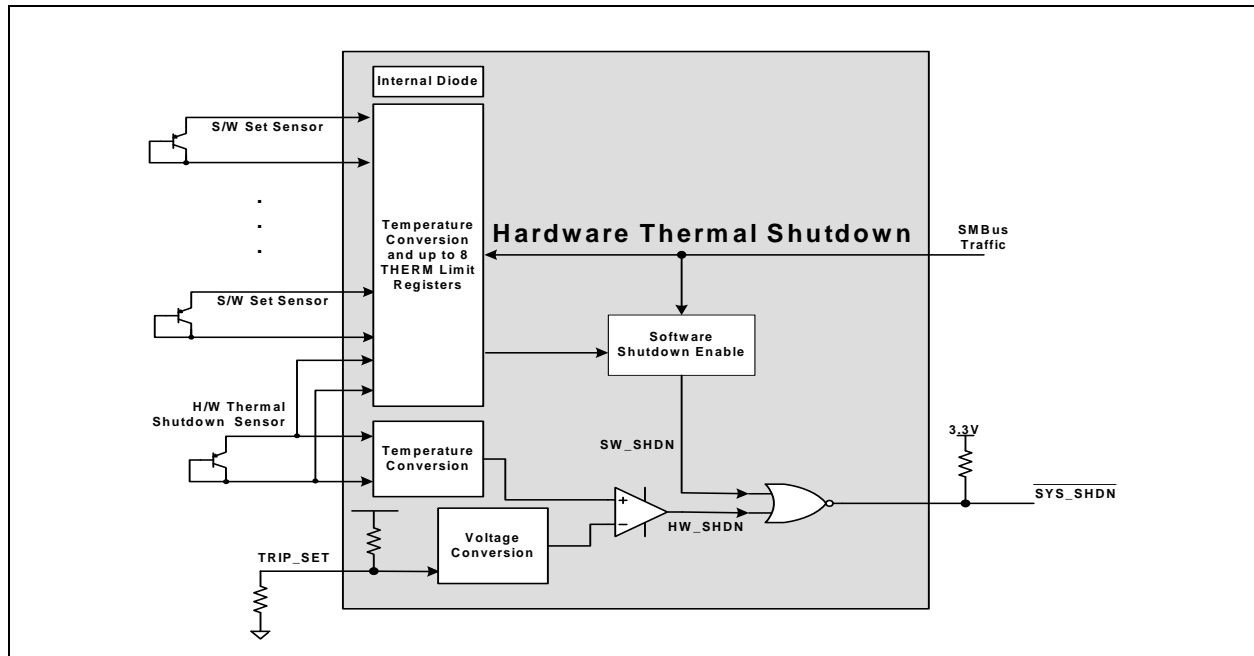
Internal Diode

S/W Set Sensor

.
.
.

Temperature Conversion and up to 8 THERM Limit Registers

Hardware Thermal Shutdown

SMBus Traffic

S/W Set Sensor

Software Shutdown Enable

H/W Thermal Shutdown Sensor

Temperature Conversion

SW_SHDN

3.3V

+
−

$\overline{\text{SYS\_SHDN}}$

Voltage Conversion

HW_SHDN

TRIP_SET